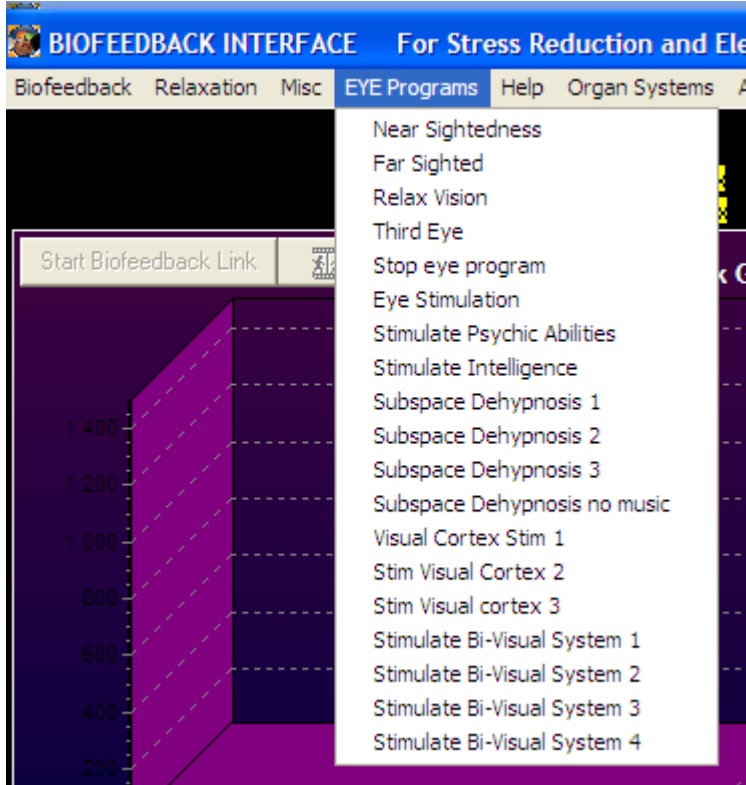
BIOFEEDBACK INTERFACE For Stress Reduction and Ele

Biofeedback Relaxation Misc EYE Programs Help Organ Systems A

Start Biofeedback Link

1,400
1,200
1,000
800
600
400
200

Near Sightedness
Far Sighted
Relax Vision
Third Eye
Stop eye program
Eye Stimulation
Stimulate Psychic Abilities
Stimulate Intelligence
Subspace Dehypnosis 1
Subspace Dehypnosis 2
Subspace Dehypnosis 3
Subspace Dehypnosis no music
Visual Cortex Stim 1
Stim Visual Cortex 2
Stim Visual cortex 3
Stimulate Bi-Visual System 1
Stimulate Bi-Visual System 2
Stimulate Bi-Visual System 3
Stimulate Bi-Visual System 4